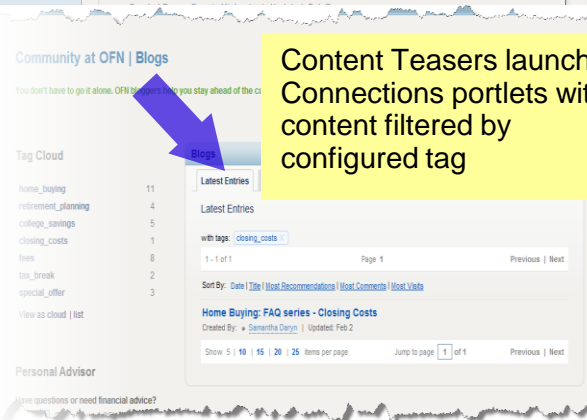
Community at OFN | Blogs

You don't have to go it alone. OFN bloggers help you stay ahead of the c

Content Teasers launch Connections portlets wit content filtered by configured tag

Tag Cloud

home_buying 11
retirement_planning 4
college_savings 5
closing_costs 1
fees 8
tax_break 2
special_offer 3

View as cloud | list

Personal Advisor

Have questions or need financial advice?

Blogs

Latest Entries

Latest Entries

with tags: closing_costs

1 - 1 of 1

Page 1

Previous | Next

Sort By: Date | Title | Most Recommendations | Most Comments | Most Visits

Home Buying: FAQ series - Closing Costs

Created By: Samantha Daryn | Updated: Feb 2

Show 5 | 10 | 15 | 20 | 25 items per page

Jump to page 1 of 1

Previous | Next